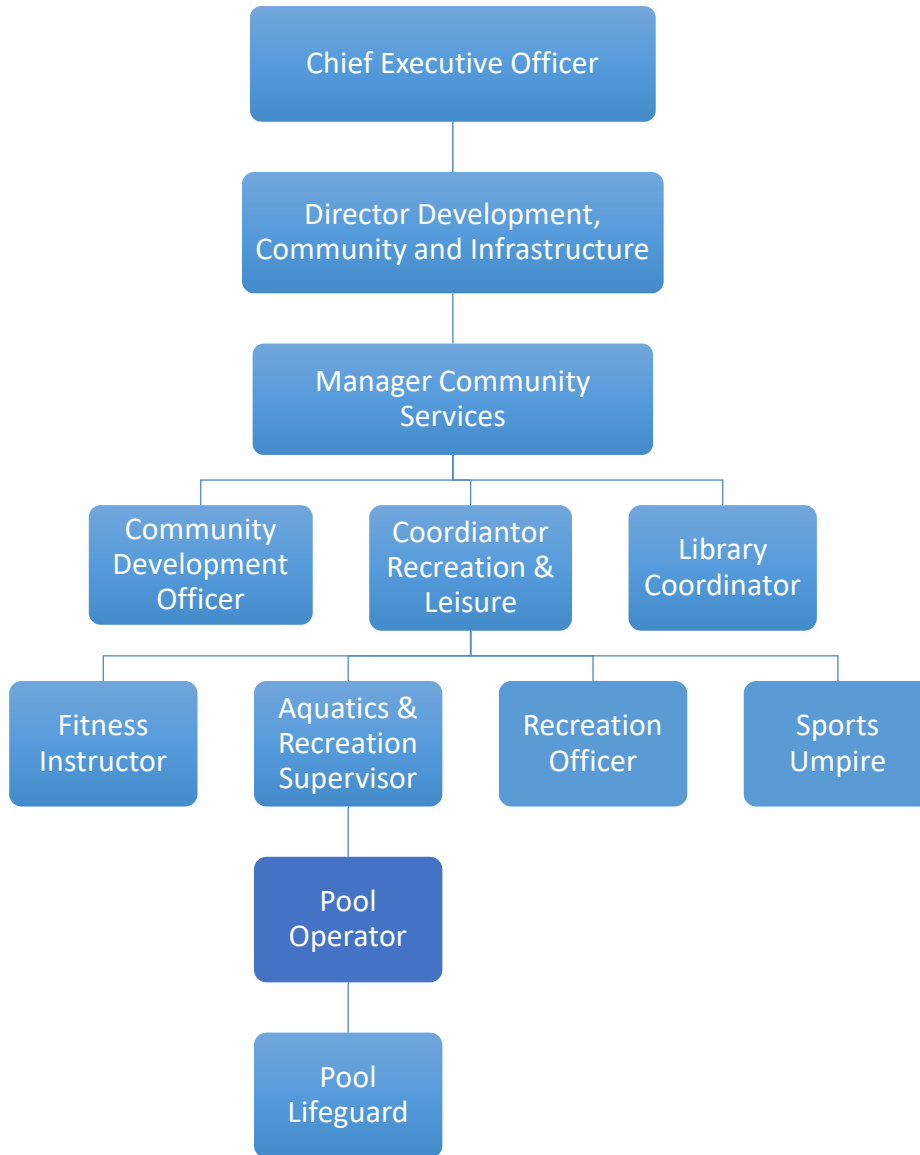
Chief Executive Officer

Director Development, Community and Infrastructure

Manager Community Services

Community Development Officer

Coordiantor Recreation & Leisure

Library Coordinator

Fitness Instructor

Aquatics & Recreation Supervisor

Recreation Officer

Sports Umpire

Pool Operator

Pool Lifeguard